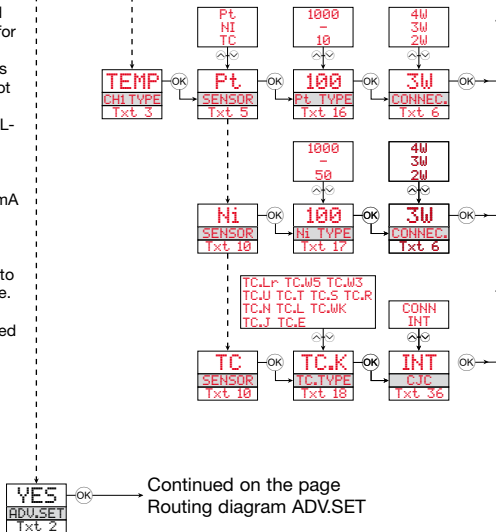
d
for

s
ot

L-

mA

to
e.

ed

Pt
NI
TC

1000
-
10

4W
3W
2W

TEMP
CH1 TYPE
Txt 3

OK

Pt
SENSOR
Txt 5

OK

100
Pt TYPE
Txt 16

OK

3W
CONNEC.
Txt 6

OK

1000
-
50

4W
3W
2W

Ni
SENSOR
Txt 10

OK

100
Ni TYPE
Txt 17

OK

3W
CONNEC.
Txt 6

OK

TC.Lr TC.W5 TC.W3
TC.U TC.T TC.S TC.R
TC.N TC.L TC.WK
TC.J TC.E

CONN
INT

TC
SENSOR
Txt 10

OK

TC.K
TC.TYPE
Txt 18

OK

INT
CJC
Txt 36

OK

YES
ADV.SET
Txt 2

OK

Continued on the page
Routing diagram ADV.SET